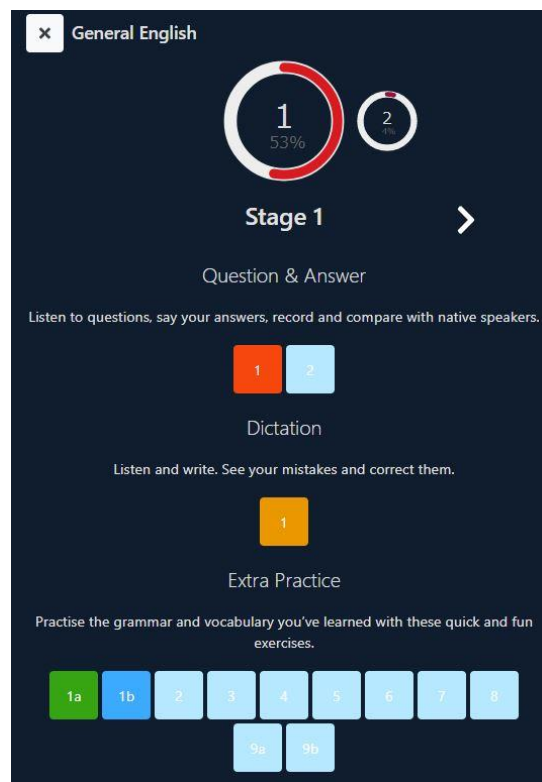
× General English

1
53%

2
4%

Stage 1

Question & Answer

Listen to questions, say your answers, record and compare with native speakers.

1 2

Dictation

Listen and write. See your mistakes and correct them.

1

Extra Practice

Practise the grammar and vocabulary you've learned with these quick and fun exercises.

1a 1b 2 3 4 5 6 7 8
9a 9b